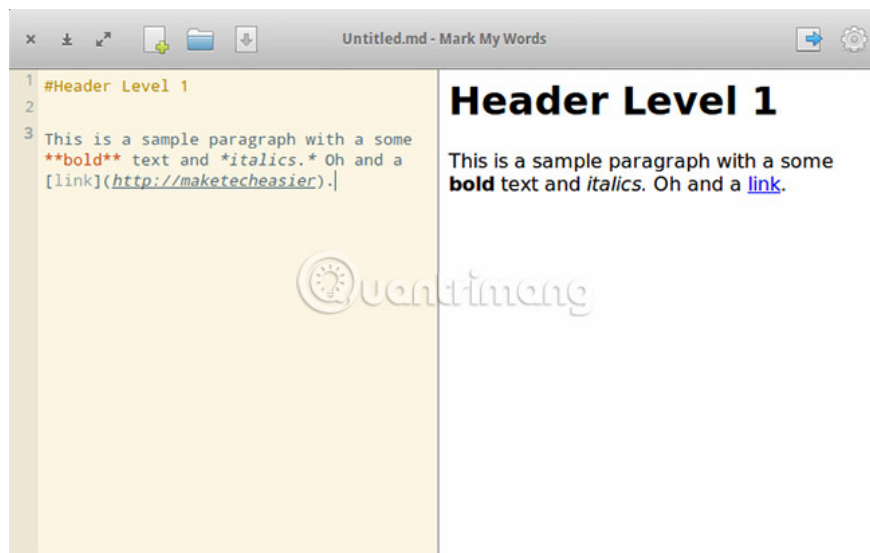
Untitled.md - Mark My Words

1 #Header Level 1
2
3 This is a sample paragraph with a some **bold** text and *italics.* Oh and a [link](http://maketecheasier).

Header Level 1

This is a sample paragraph with a some **bold** text and *italics.* Oh and a link.

Quantrimang